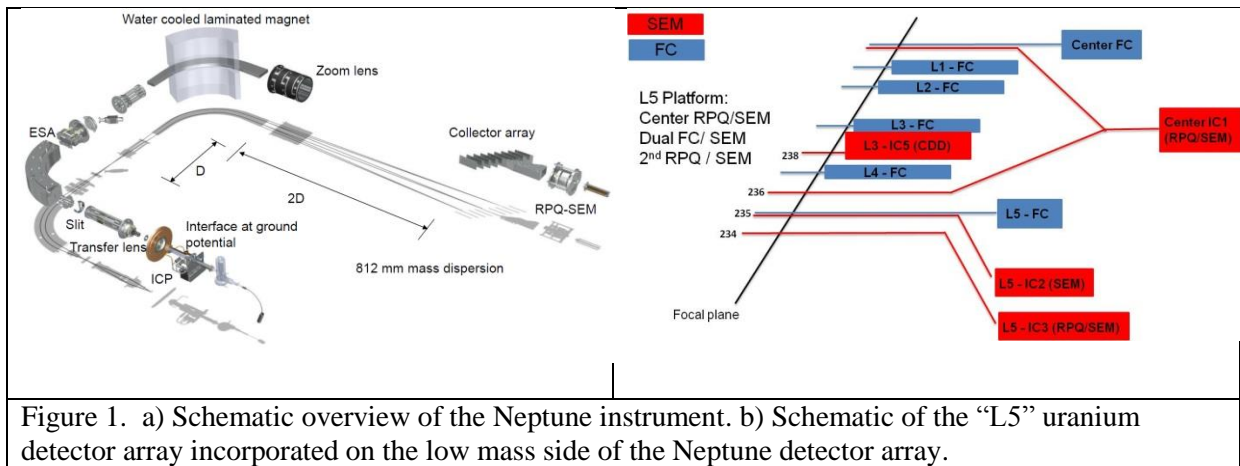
Water cooled laminated magnet

Zoom lens

ESA

Collector array

D

2D

RPQ-SEM

Slit

Interface at ground potential

Transfer lens

ICP

812 mm mass dispersion

SEM

FC

Center FC

L1 - FC

L2 - FC

L5 Platform:
Center RPQ/SEM
Dual FC/ SEM
2$^{nd}$ RPQ / SEM

Center IC1 (RPQ/SEM)

L3 - FC

238

L3 - IC5 (CDD)

236

L4 - FC

235

L5 - FC

234

L5 - IC2 (SEM)

Focal plane

L5 - IC3 (RPQ/SEM)

Figure 1. a) Schematic overview of the Neptune instrument. b) Schematic of the “L5” uranium detector array incorporated on the low mass side of the Neptune detector array.